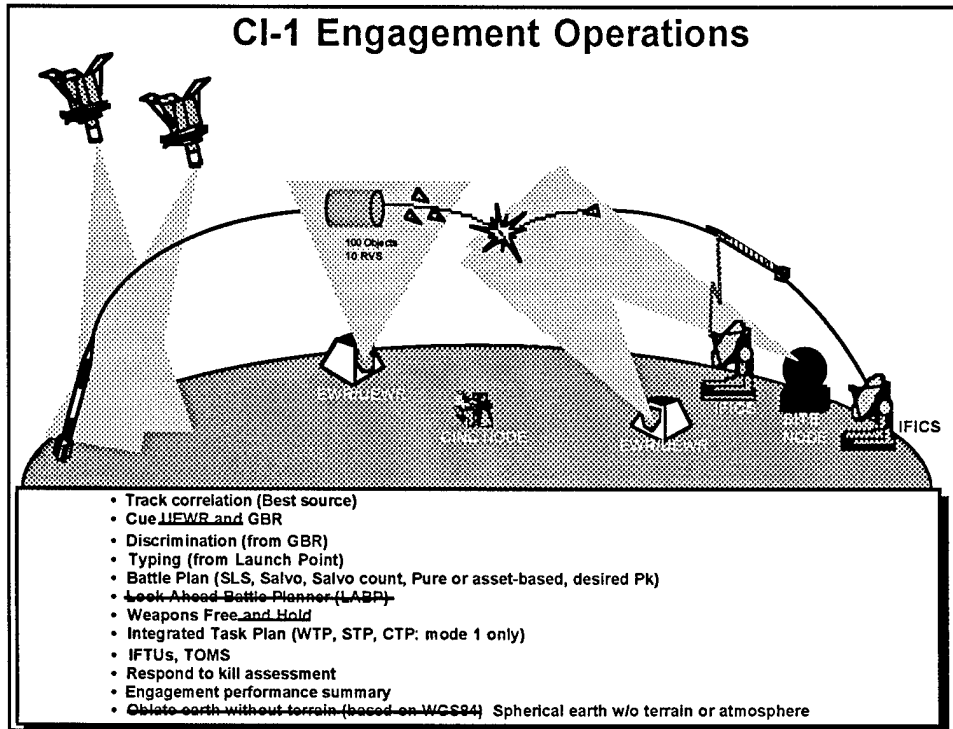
CI-1 Engagement Operations

100 Objects
10 RVS

EW/UEWR

GMD NODE

EW/UEWR

IFICS

IFICS

• Track correlation (Best source)
• Cue UEWR and GBR
• Discrimination (from GBR)
• Typing (from Launch Point)
• Battle Plan (SLS, Salvo, Salvo count, Pure or asset-based, desired Pk)
• Look Ahead Battle Planner (LABP)
• Weapons Free and Hold
• Integrated Task Plan (WTP, STP, CTP: mode 1 only)
• IFTUs, TOMS
• Respond to kill assessment
• Engagement performance summary
• Oblate earth without terrain (based on WGS84) Spherical earth w/o terrain or atmosphere